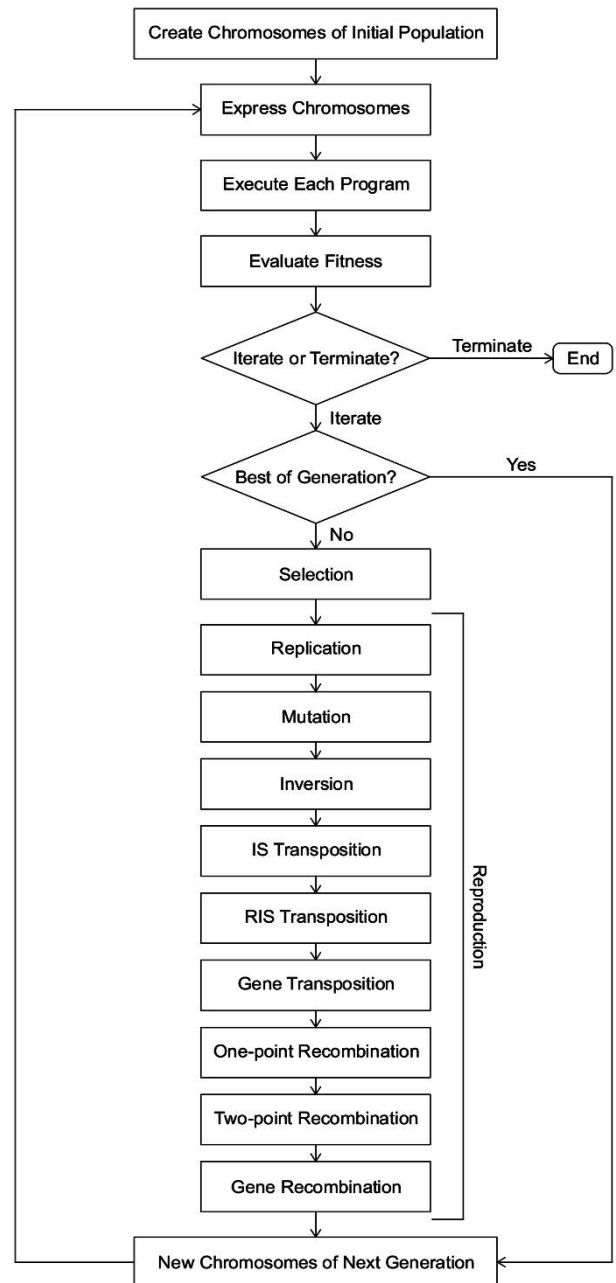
Create Chromosomes of Initial Population

Express Chromosomes

Execute Each Program

Evaluate Fitness

Iterate or Terminate?

Terminate

End

Iterate

Best of Generation?

Yes

No

Selection

Replication

Mutation

Inversion

IS Transposition

RIS Transposition

Gene Transposition

One-point Recombination

Two-point Recombination

Gene Recombination

Reproduction

New Chromosomes of Next Generation